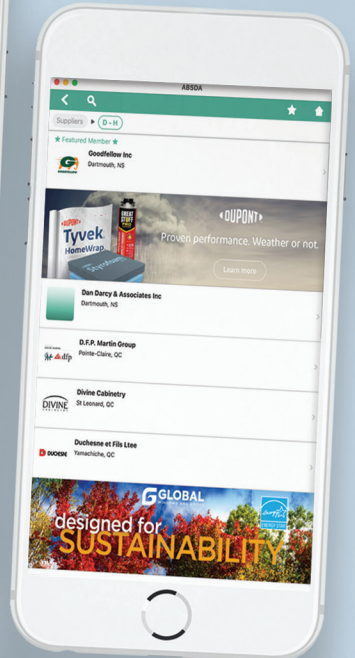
ABSDA

Suppliers D - H

★ Featured Member ★

Goodfellow Inc
Dartmouth, NS

DUPONT
Tyvek
HomeWrap
GREAT STUFF PRO
Styrofoam
DUPONT
Proven performance. Weather or not.
Learn more

Dan Darcy & Associates Inc
Dartmouth, NS

D.F.P. Martin Group
Pointe-Claire, QC

dfp

Divine Cabinetry
St Leonard, QC

DIVINE

Duchesne et Fils Ltee
Yamachiche, QC

DUCHESNE

GLOBAL
designed for
SUSTAINABILITY